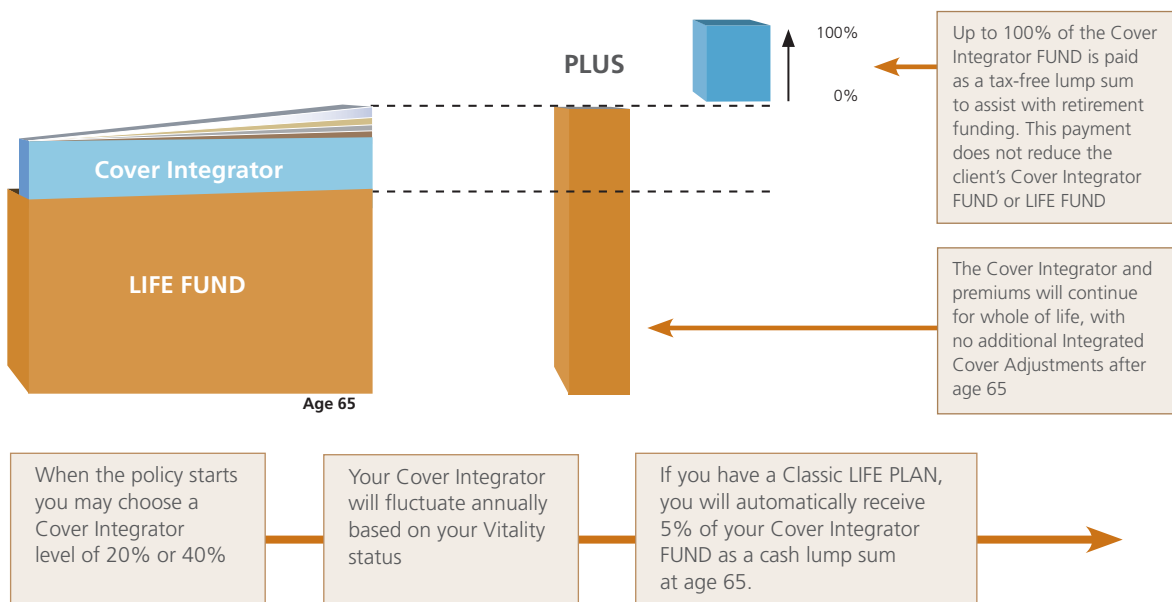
PLUS

100%

0%

Up to 100% of the Cover Integrator FUND is paid as a tax-free lump sum to assist with retirement funding. This payment does not reduce the client's Cover Integrator FUND or LIFE FUND

Cover Integrator

LIFE FUND

The Cover Integrator and premiums will continue for whole of life, with no additional Integrated Cover Adjustments after age 65

Age 65

When the policy starts you may choose a Cover Integrator level of 20% or 40%

Your Cover Integrator will fluctuate annually based on your Vitality status

If you have a Classic LIFE PLAN, you will automatically receive 5% of your Cover Integrator FUND as a cash lump sum at age 65.